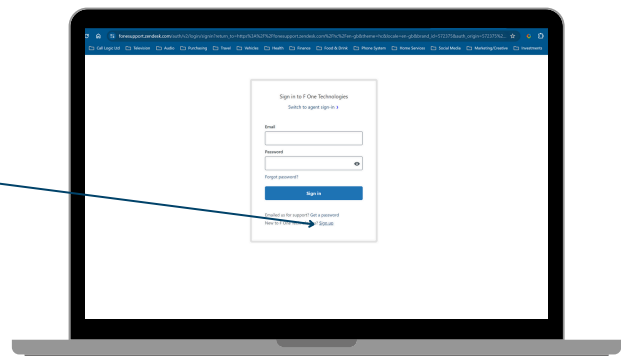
fonesupport.zendesk.com/auth/v2/login/signin?return_to=https%3A%2F%2Ffonesupport.zendesk.com%2Fhc%2Fen-gb&theme=hc&locale=en-gb&brand_id=373375&auth_origin=373375%2...

Call Logic Ltd Television Audio Purchasing Travel Vehicles Health Finance Food & Drink Phone System Xmine Services Social Media Marketing/Creative Investments

Sign in to F One Technologies

Switch to agent sign-in ↗

Email

Password

Forgot password?

Sign in

Emailed us for support? Get a password

New to F One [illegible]? Sign up